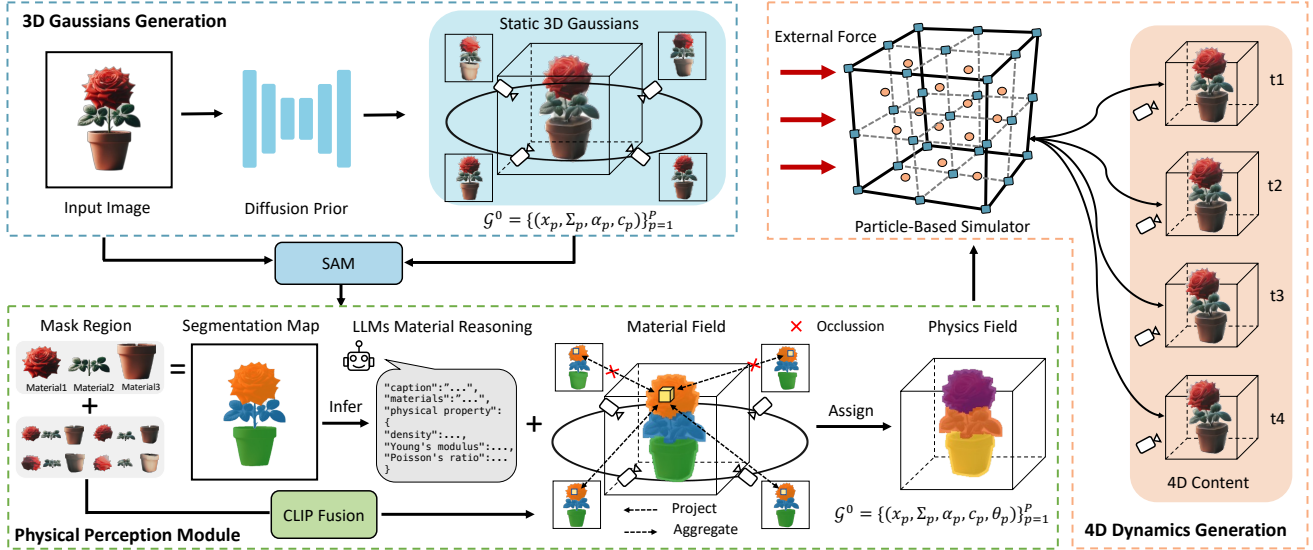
3D Gaussians Generation

Input Image

Diffusion Prior

Static 3D Gaussians

$\mathcal{G}^0 = \{(x_p, \Sigma_p, \alpha_p, c_p)\}_{p=1}^{P}$

SAM

External Force

Particle-Based Simulator

t1

t2

t3

t4

4D Content

Mask Region

Material1 Material2 Material3

=

+

Segmentation Map

LLMs Material Reasoning

Infer

"caption":"...",
"materials":"...",
"physical property":
{
"density":...,
"Young's modulus":...,
"Poisson's ratio":...
}

+

Material Field

Occlusion

Physics Field

Assign

CLIP Fusion

Project

Aggregate

$\mathcal{G}^0 = \{(x_p, \Sigma_p, \alpha_p, c_p, \theta_p)\}_{p=1}^{P}$

Physical Perception Module

4D Dynamics Generation